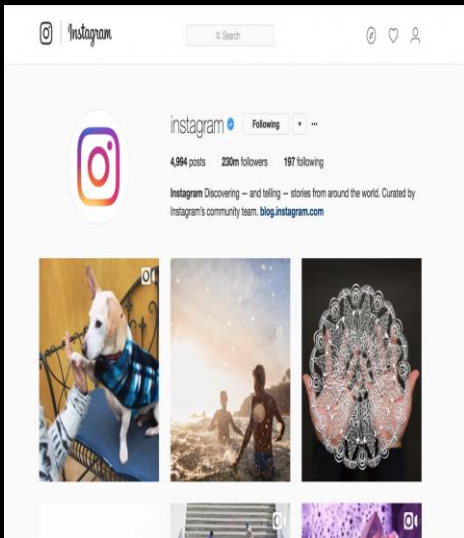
Instagram

Search

instagram Following ▾ ···

4,994 posts 230m followers 197 following

Instagram Discovering – and telling – stories from around the world. Curated by Instagram's community team. blog.instagram.com